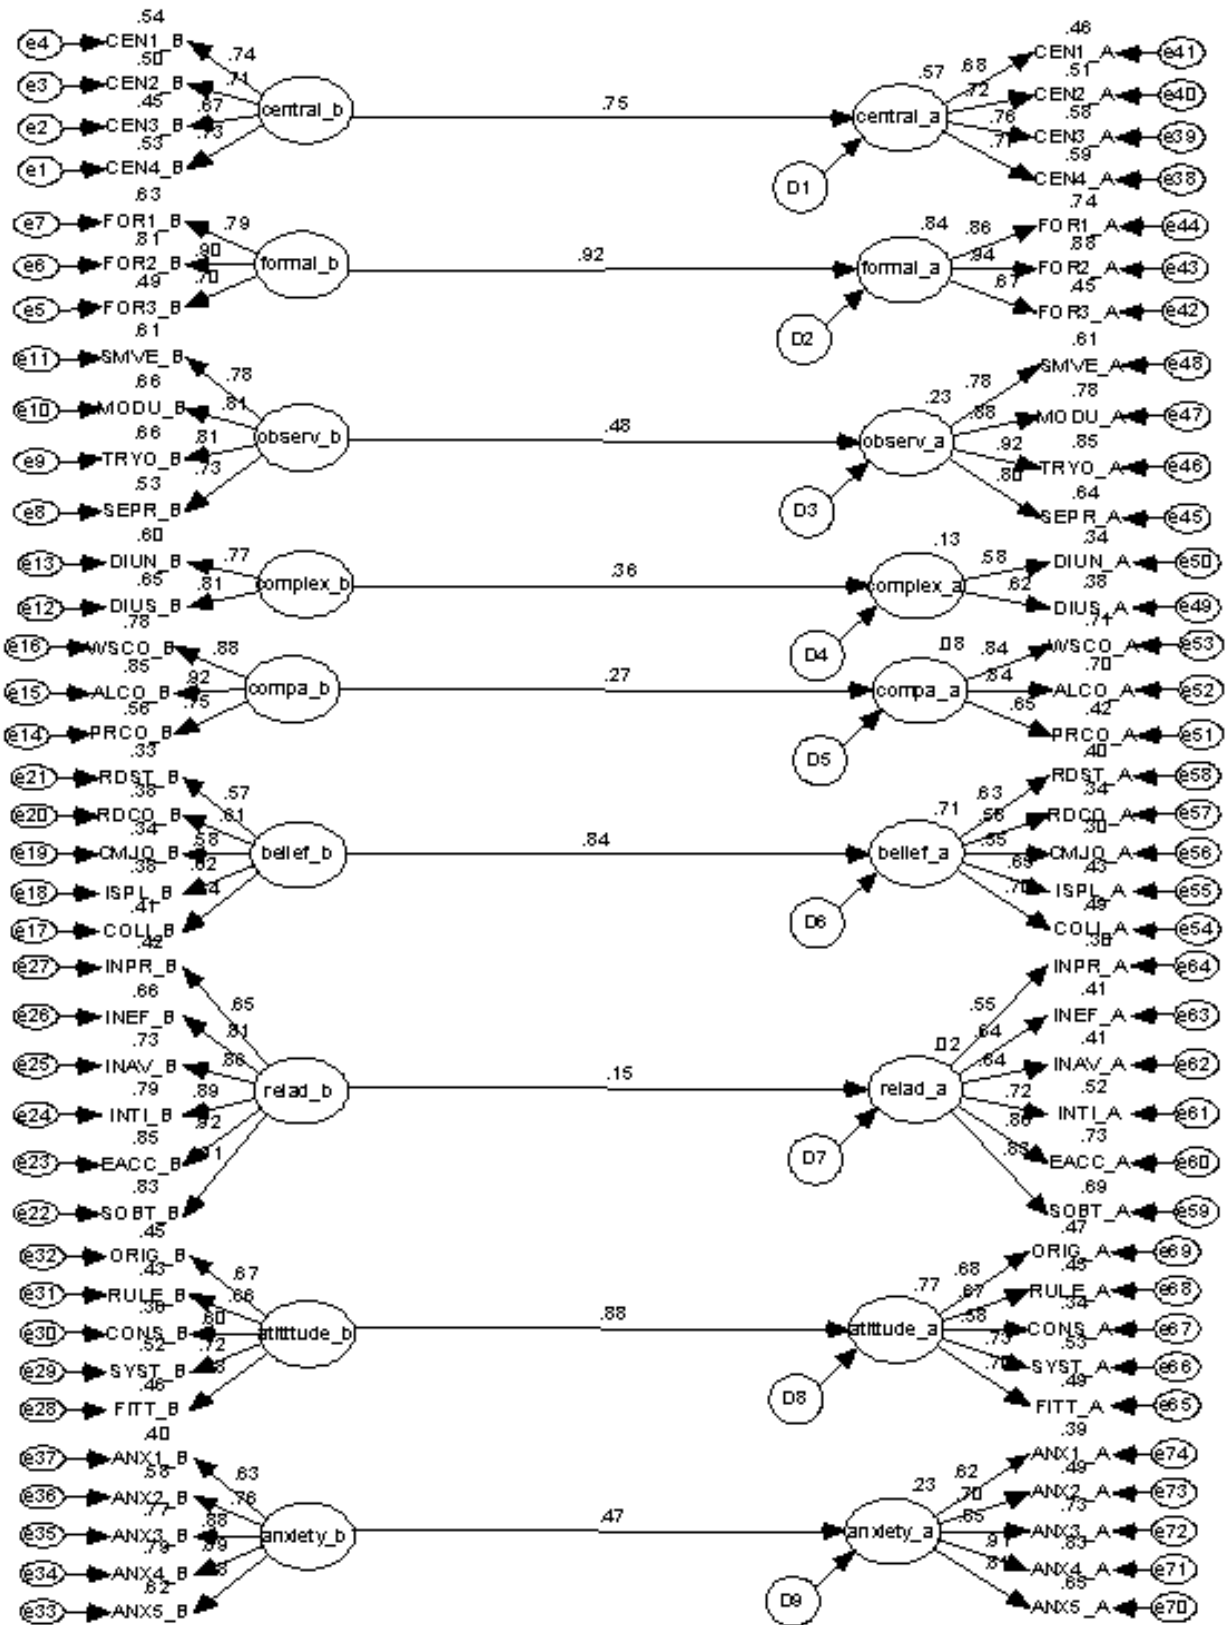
.54
e4 CEN1_B
.50
e3 CEN2_B
.45
e2 CEN3_B
.53
e1 CEN4_B
.74
.71
.67
.73
central_b

.75

.57
central_a
.68
.72
.76
.77
.46
CEN1_A e41
.51
CEN2_A e40
.58
CEN3_A e39
.59
CEN4_A e38
D1

.63
e7 FOR1_B
.81
e6 FOR2_B
.49
e5 FOR3_B
.79
.90
.70
formal_b

.92

.84
formal_a
.86
.94
.67
.74
FOR1_A e44
.88
FOR2_A e43
.45
FOR3_A e42
D2

.61
e11 SMVE_B
.66
e10 MODU_B
.66
e9 TRYO_B
.53
e8 SEPR_B
.78
.81
.81
.73
observ_b

.48

.23
observ_a
.78
.88
.92
.80
.61
SMVE_A e48
.78
MODU_A e47
.85
TRYO_A e46
.64
SEPR_A e45
D3

.60
e13 DIUN_B
.65
e12 DIUS_B
.77
.81
complex_b

.36

.13
complex_a
.58
.62
.34
DIUN_A e50
.38
DIUS_A e49
D4

.78
e16 WSCO_B
.85
e15 ALCO_B
.56
e14 PRCO_B
.88
.92
.75
compa_b

.27

.08
compa_a
.84
.84
.65
.71
WSCO_A e53
.70
ALCO_A e52
.42
PRCO_A e51
D5

.33
e21 RDST_B
.38
e20 RDCO_B
.34
e19 CMJO_B
.38
e18 ISPL_B
.41
e17 COLI_B
.57
.61
.58
.62
.64
belief_b

.84

.71
belief_a
.63
.58
.55
.65
.70
.40
RDST_A e58
.34
RDCO_A e57
.30
CMJO_A e56
.43
ISPL_A e55
.49
COLI_A e54
D6

.42
e27 INPR_B
.66
e26 INEF_B
.73
e25 INAV_B
.79
e24 INTI_B
.85
e23 EACC_B
.83
e22 SOBT_B
.65
.81
.86
.89
.92
.91
relad_b

.15

.02
relad_a
.55
.64
.64
.72
.86
.83
.30
INPR_A e64
.41
INEF_A e63
.41
INAV_A e62
.52
INTI_A e61
.73
EACC_A e60
.69
SOBT_A e59
D7

.45
e32 ORIG_B
.43
e31 RULE_B
.36
e30 CONS_B
.52
e29 SYST_B
.46
e28 FITT_B
.67
.66
.60
.72
.68
attittude_b

.88

.77
attittude_a
.68
.67
.58
.73
.70
.47
ORIG_A e69
.45
RULE_A e68
.34
CONS_A e67
.53
SYST_A e66
.49
FITT_A e65
D8

.40
e37 ANX1_B
.58
e36 ANX2_B
.77
e35 ANX3_B
.79
e34 ANX4_B
.62
e33 ANX5_B
.63
.76
.88
.89
.78
anxiety_b

.47

.23
anxiety_a
.62
.70
.85
.91
.81
.39
ANX1_A e74
.49
ANX2_A e73
.73
ANX3_A e72
.83
ANX4_A e71
.65
ANX5_A e70
D9